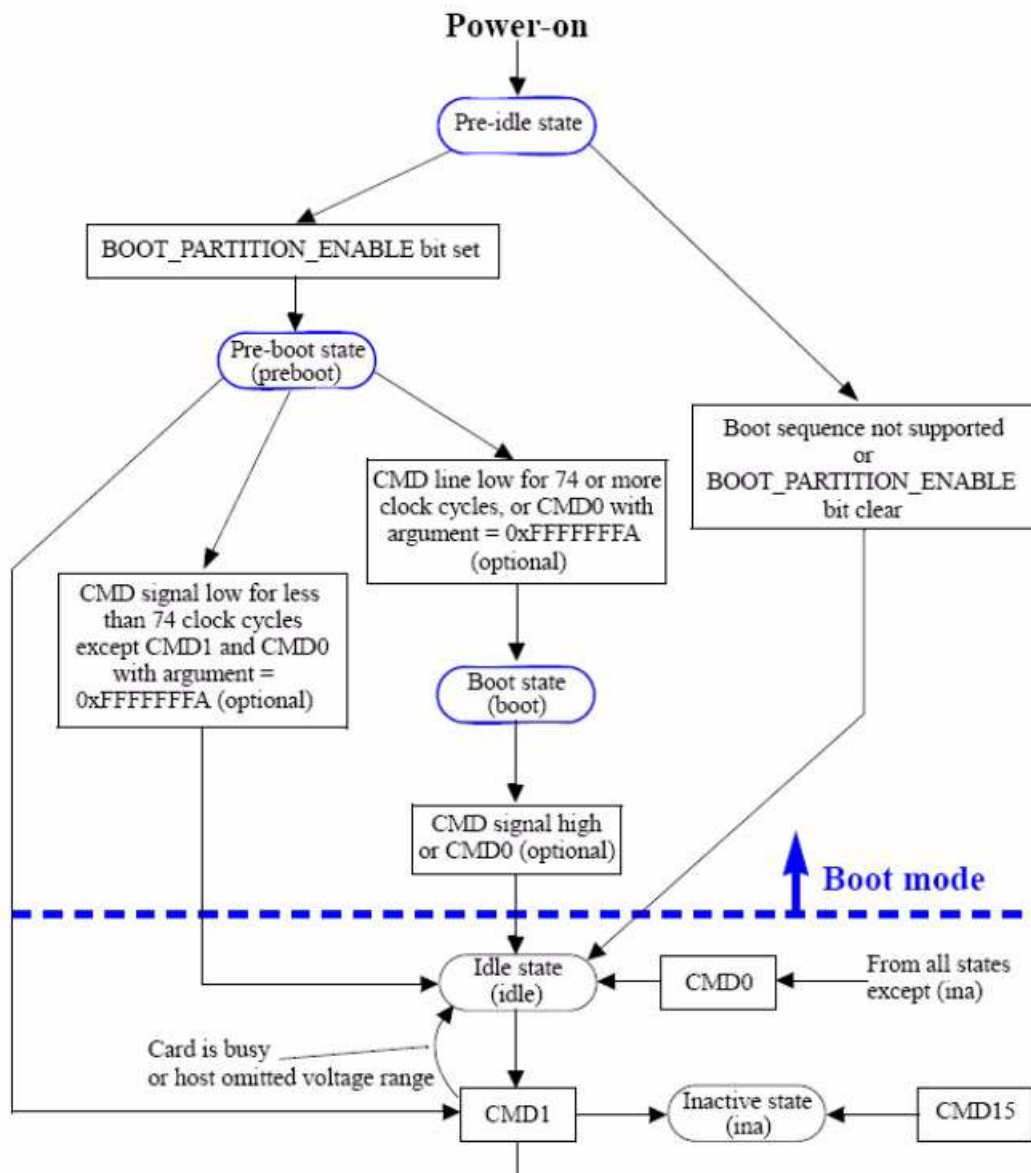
Power-on

Pre-idle state

BOOT_PARTITION_ENABLE bit set

Pre-boot state (preboot)

Boot sequence not supported or BOOT_PARTITION_ENABLE bit clear

CMD line low for 74 or more clock cycles, or CMD0 with argument = 0xFFFFFFFA (optional)

CMD signal low for less than 74 clock cycles except CMD1 and CMD0 with argument = 0xFFFFFFFA (optional)

Boot state (boot)

CMD signal high or CMD0 (optional)

Boot mode

Idle state (idle)

CMD0

From all states except (ina)

Card is busy or host omitted voltage range

CMD1

Inactive state (ina)

CMD15